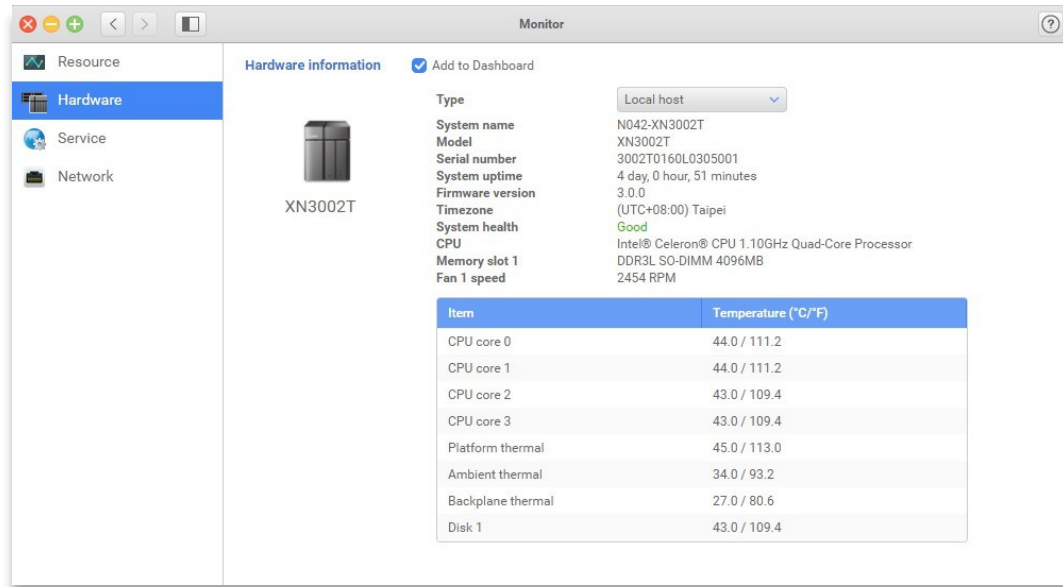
Monitor

Resource
Hardware
Service
Network

Hardware information
Add to Dashboard

XN3002T

Type: Local host
System name: N042-XN3002T
Model: XN3002T
Serial number: 3002T0160L0305001
System uptime: 4 day, 0 hour, 51 minutes
Firmware version: 3.0.0
Timezone: (UTC+08:00) Taipei
System health: Good
CPU: Intel® Celeron® CPU 1.10GHz Quad-Core Processor
Memory slot 1: DDR3L SO-DIMM 4096MB
Fan 1 speed: 2454 RPM

| Item | Temperature (°C/°F) |
|---|---|
| CPU core 0 | 44.0 / 111.2 |
| CPU core 1 | 44.0 / 111.2 |
| CPU core 2 | 43.0 / 109.4 |
| CPU core 3 | 43.0 / 109.4 |
| Platform thermal | 45.0 / 113.0 |
| Ambient thermal | 34.0 / 93.2 |
| Backplane thermal | 27.0 / 80.6 |
| Disk 1 | 43.0 / 109.4 |